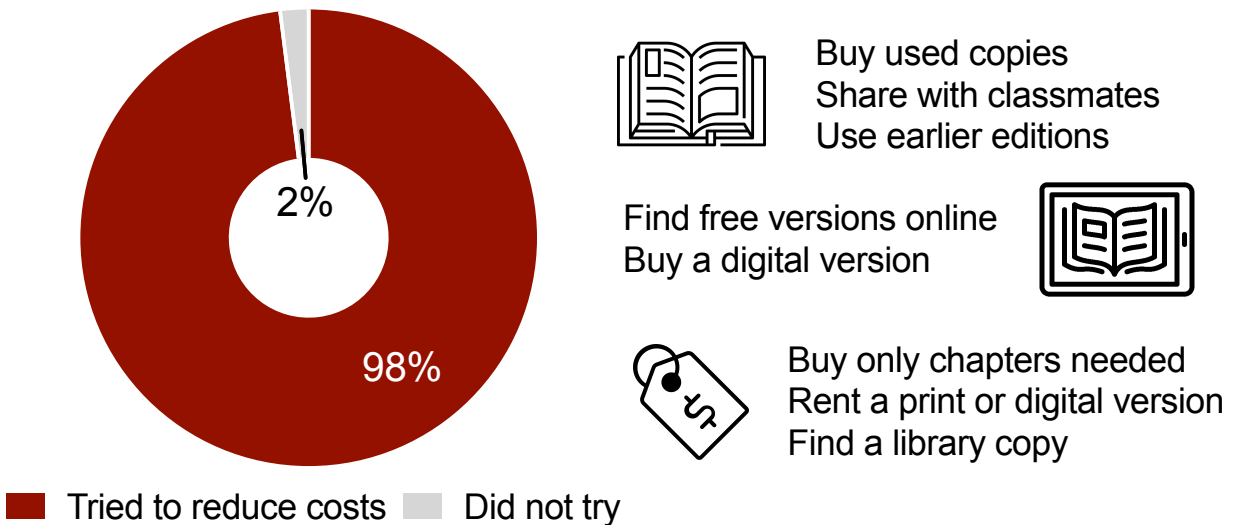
2%

98%

Tried to reduce costs Did not try

Buy used copies
Share with classmates
Use earlier editions

Find free versions online
Buy a digital version

$

Buy only chapters needed
Rent a print or digital version
Find a library copy